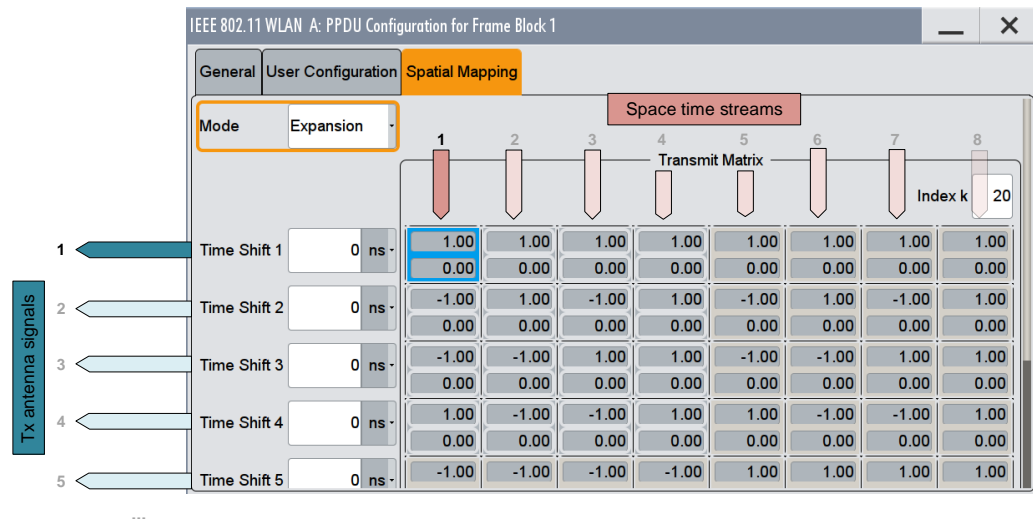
IEEE 802.11 WLAN A: PPDU Configuration for Frame Block 1

General | User Configuration | Spatial Mapping

Mode | Expansion

Space time streams

1 2 3 4 5 6 7 8

Transmit Matrix

Index k 20

Tx antenna signals

| | | | | | | | | | |
|---|---|---|---|---|---|---|---|---|---|
| 1 | Time Shift 1 | 0 ns | 1.00 | 1.00 | 1.00 | 1.00 | 1.00 | 1.00 | 1.00 | 1.00 |
| | | | 0.00 | 0.00 | 0.00 | 0.00 | 0.00 | 0.00 | 0.00 | 0.00 |
| 2 | Time Shift 2 | 0 ns | -1.00 | 1.00 | -1.00 | 1.00 | -1.00 | 1.00 | -1.00 | 1.00 |
| | | | 0.00 | 0.00 | 0.00 | 0.00 | 0.00 | 0.00 | 0.00 | 0.00 |
| 3 | Time Shift 3 | 0 ns | -1.00 | -1.00 | 1.00 | 1.00 | -1.00 | -1.00 | 1.00 | 1.00 |
| | | | 0.00 | 0.00 | 0.00 | 0.00 | 0.00 | 0.00 | 0.00 | 0.00 |
| 4 | Time Shift 4 | 0 ns | 1.00 | -1.00 | -1.00 | 1.00 | 1.00 | -1.00 | -1.00 | 1.00 |
| | | | 0.00 | 0.00 | 0.00 | 0.00 | 0.00 | 0.00 | 0.00 | 0.00 |
| 5 | Time Shift 5 | 0 ns | -1.00 | -1.00 | -1.00 | -1.00 | 1.00 | 1.00 | 1.00 | 1.00 |